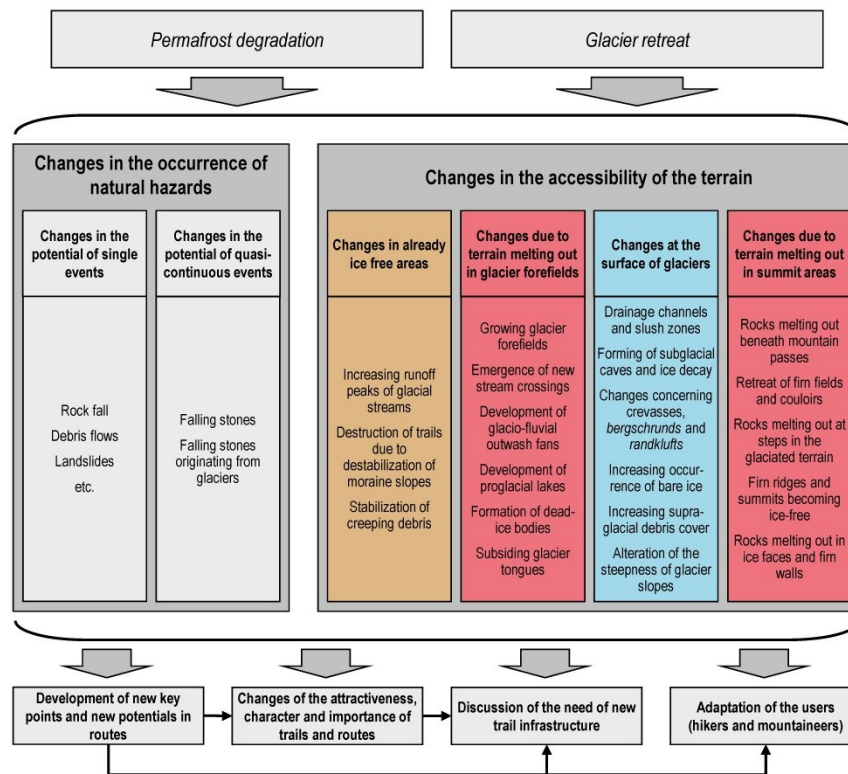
Permafrost degradation

Glacier retreat

Changes in the occurrence of natural hazards

Changes in the potential of single events

Rock fall
Debris flows
Landslides
etc.

Changes in the potential of quasi-continuous events

Falling stones
Falling stones originating from glaciers

Changes in the accessibility of the terrain

Changes in already ice free areas

Increasing runoff peaks of glacial streams
Destruction of trails due to destabilization of moraine slopes
Stabilization of creeping debris

Changes due to terrain melting out in glacier forefields

Growing glacier forefields
Emergence of new stream crossings
Development of glacio-fluvial outwash fans
Development of proglacial lakes
Formation of dead-ice bodies
Subsiding glacier tongues

Changes at the surface of glaciers

Drainage channels and slush zones
Forming of subglacial caves and ice decay
Changes concerning crevasses, *bergschrunds* and *randklufts*
Increasing occurrence of bare ice
Increasing supraglacial debris cover
Alteration of the steepness of glacier slopes

Changes due to terrain melting out in summit areas

Rocks melting out beneath mountain passes
Retreat of firn fields and couloirs
Rocks melting out at steps in the glaciated terrain
Firn ridges and summits becoming ice-free
Rocks melting out in ice faces and fim walls

Development of new key points and new potentials in routes

Changes of the attractiveness, character and importance of trails and routes

Discussion of the need of new trail infrastructure

Adaptation of the users (hikers and mountaineers)